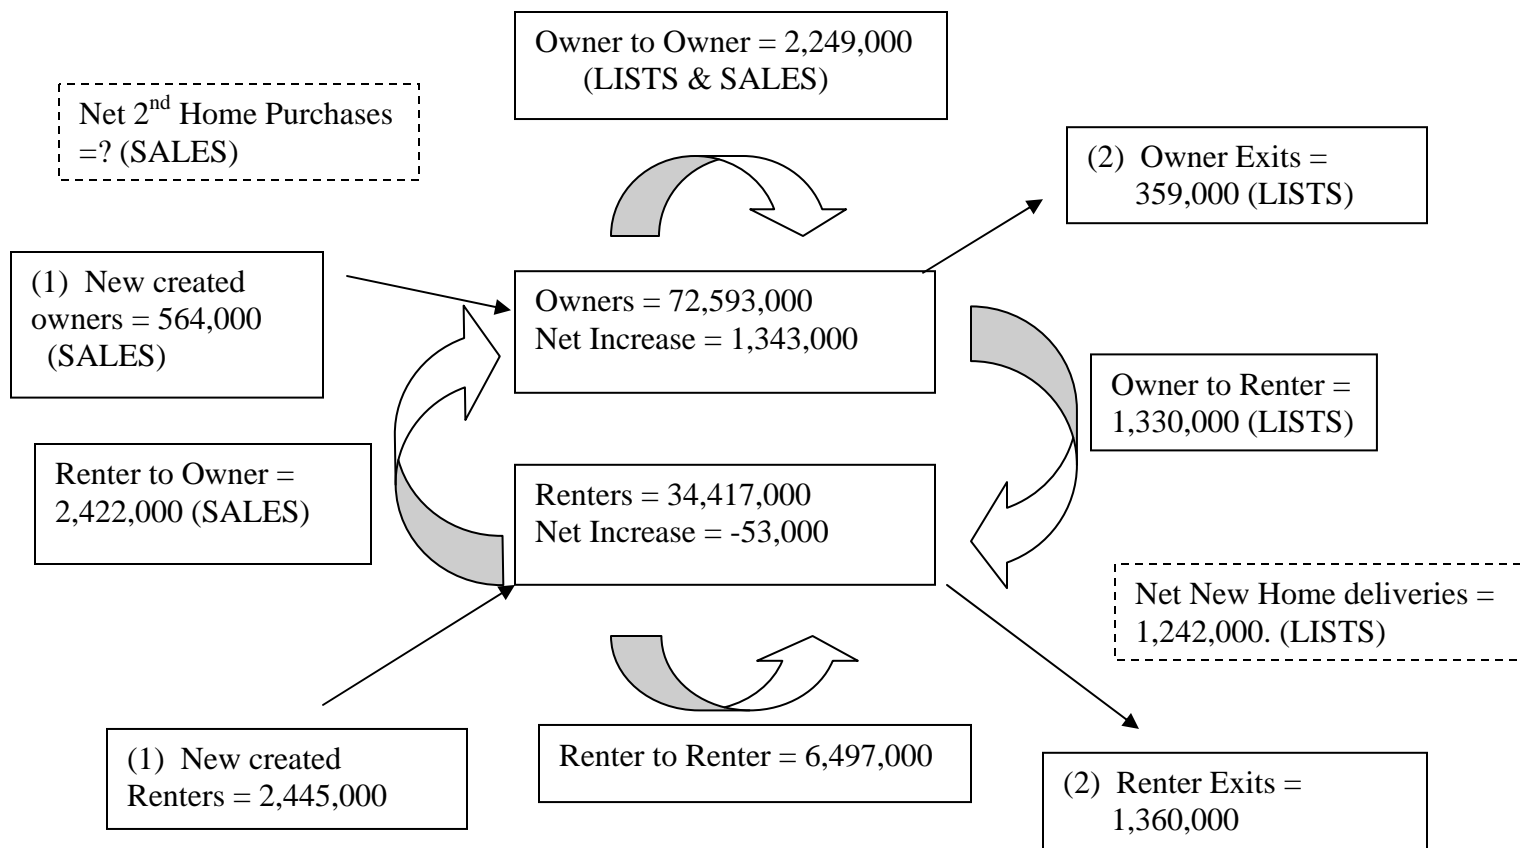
Owner to Owner = 2,249,000 (LISTS & SALES)

Net 2$^{nd}$ Home Purchases =? (SALES)

(2) Owner Exits = 359,000 (LISTS)

(1) New created owners = 564,000 (SALES)

Owners = 72,593,000
Net Increase = 1,343,000

Owner to Renter = 1,330,000 (LISTS)

Renter to Owner = 2,422,000 (SALES)

Renters = 34,417,000
Net Increase = -53,000

Net New Home deliveries = 1,242,000. (LISTS)

(1) New created Renters = 2,445,000

Renter to Renter = 6,497,000

(2) Renter Exits = 1,360,000